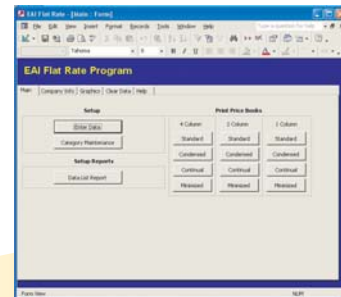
EAI Flat Rate - [Main : Form]

File Edit View Insert Format Records Tools Window Help

Type a question for help

Tahoma

EAI Flat Rate Program

Main | Company Info | Graphics | Clear Data | Help

Setup

Enter Data

Category Maintenance

Setup Reports

Data List Report

Print Price Books

4 Column | 2 Column | 1 Column

Standard | Standard | Standard

Condensed | Condensed | Condensed

Continual | Continual | Continual

Minimized | Minimized | Minimized

Form View

NUM